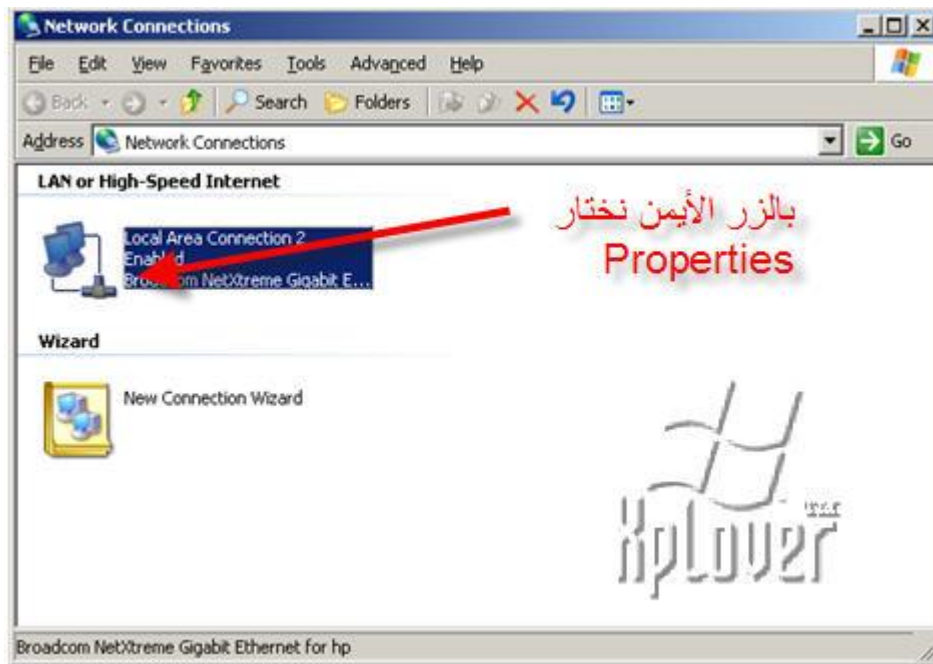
Network Connections

File Edit View Favorites Tools Advanced Help

Back Search Folders

Address Network Connections Go

LAN or High-Speed Internet

Local Area Connection 2
Enab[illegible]d
Broa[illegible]om NetXtreme Gigabit E...

بالزر الأيمن نختار
Properties

Wizard

New Connection Wizard

XpLover

Broadcom NetXtreme Gigabit Ethernet for hp